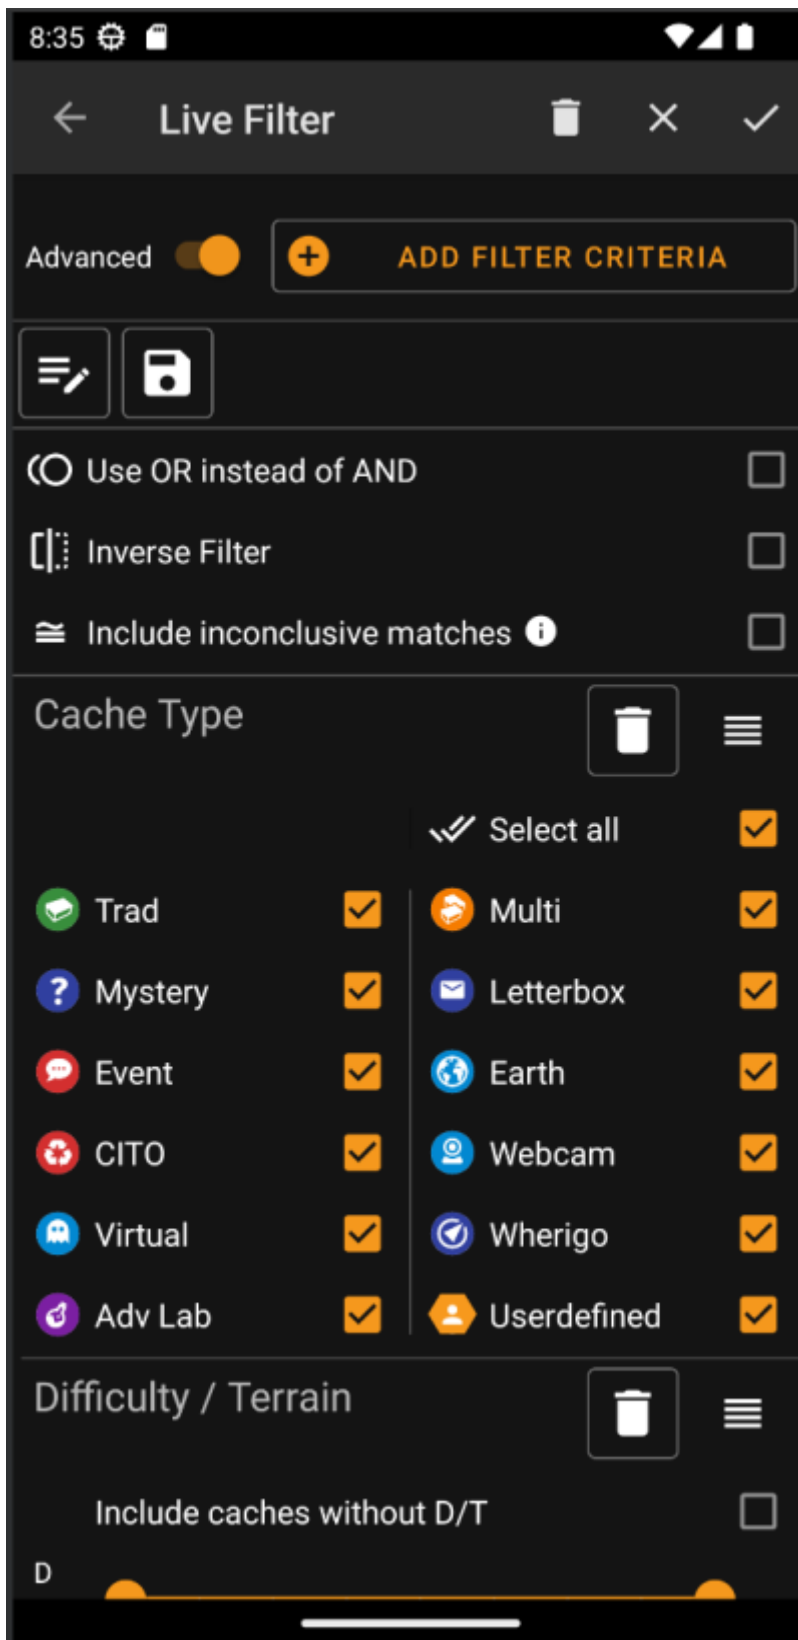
8:35

Live Filter

Advanced

ADD FILTER CRITERIA

Use OR instead of AND

Inverse Filter

Include inconclusive matches

Cache Type

Select all

Trad

Multi

Mystery

Letterbox

Event

Earth

CITO

Webcam

Virtual

Wherigo

Adv Lab

Userdefined

Difficulty / Terrain

Include caches without D/T

D